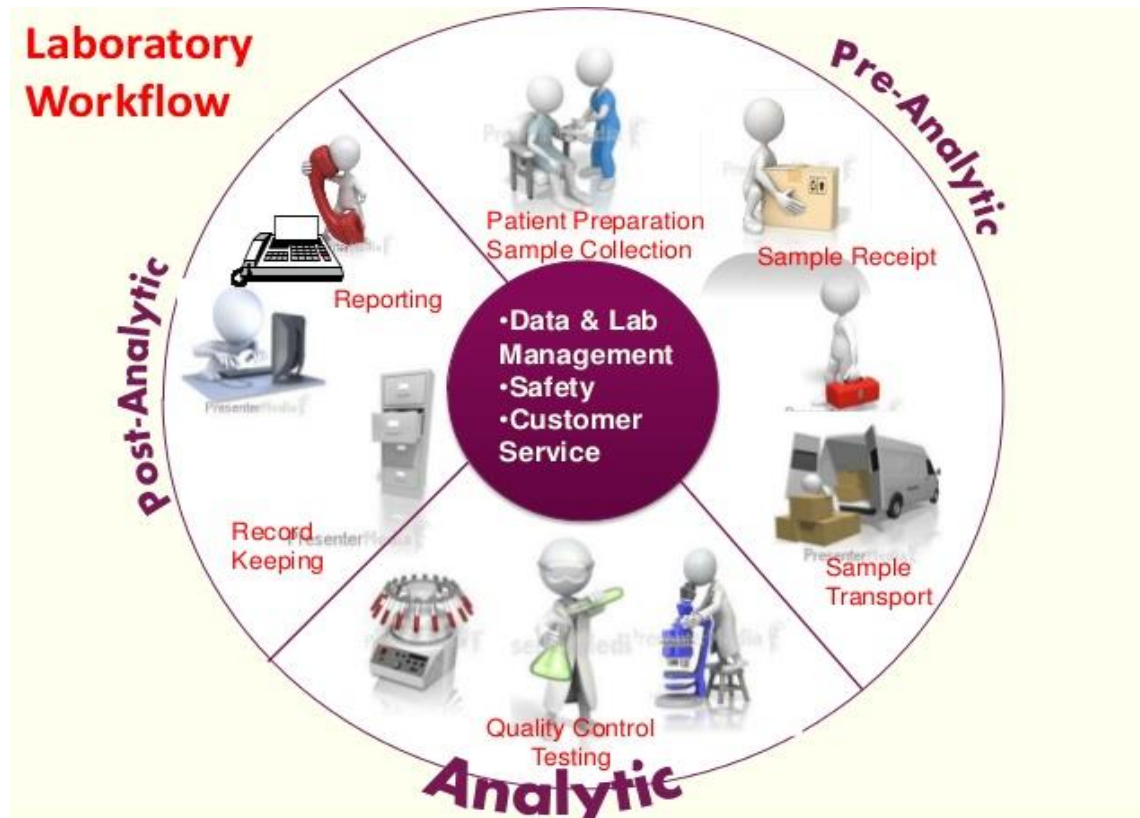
Laboratory Workflow

Pre-Analytic

Patient Preparation
Sample Collection

Sample Receipt

Sample Transport

Post-Analytic

Reporting

Record Keeping

•Data & Lab Management
•Safety
•Customer Service

Quality Control
Testing

Analytic